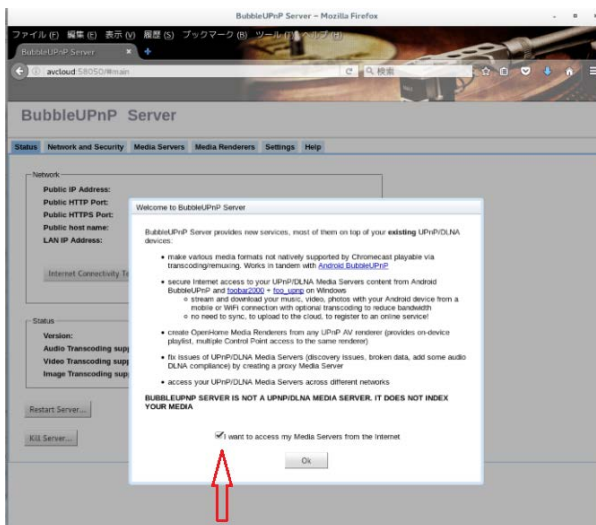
BubbleUPnP Server - Mozilla Firefox

ファイル(F) 編集(E) 表示(V) 履歴(S) ブックマーク(B) ツール(T) ヘルプ(H)

BubbleUPnP Server

avcloud:58050/#main

検索

BubbleUPnP Server

Status | Network and Security | Media Servers | Media Renderers | Settings | Help

Network

Public IP Address:
Public HTTP Port:
Public HTTPS Port:
Public host name:
LAN IP Address:

Internet Connectivity Te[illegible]

Status

Version:
Audio Transcoding sup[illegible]
Video Transcoding sup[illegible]
Image Transcoding sup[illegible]

Restart Server...

Kill Server...

Welcome to BubbleUPnP Server

BubbleUPnP Server provides new services, most of them on top of your **existing** UPnP/DLNA devices:

- make various media formats not natively supported by Chromecast playable via transcoding/remuxing. Works in tandem with Android BubbleUPnP
- secure Internet access to your UPnP/DLNA Media Servers content from Android BubbleUPnP and foobar2000 + foo_upnp on Windows
  - stream and download your music, video, photos with your Android device from a mobile or WiFi connection with optional transcoding to reduce bandwidth
  - no need to sync, to upload to the cloud, to register to an online service!
- create OpenHome Media Renderers from any UPnP AV renderer (provides on-device playlist, multiple Control Point access to the same renderer)
- fix issues of UPnP/DLNA Media Servers (discovery issues, broken data, add some audio DLNA compliance) by creating a proxy Media Server
- access your UPnP/DLNA Media Servers across different networks

**BUBBLEUPNP SERVER IS NOT A UPNP/DLNA MEDIA SERVER. IT DOES NOT INDEX YOUR MEDIA**

I want to access my Media Servers from the Internet

Ok